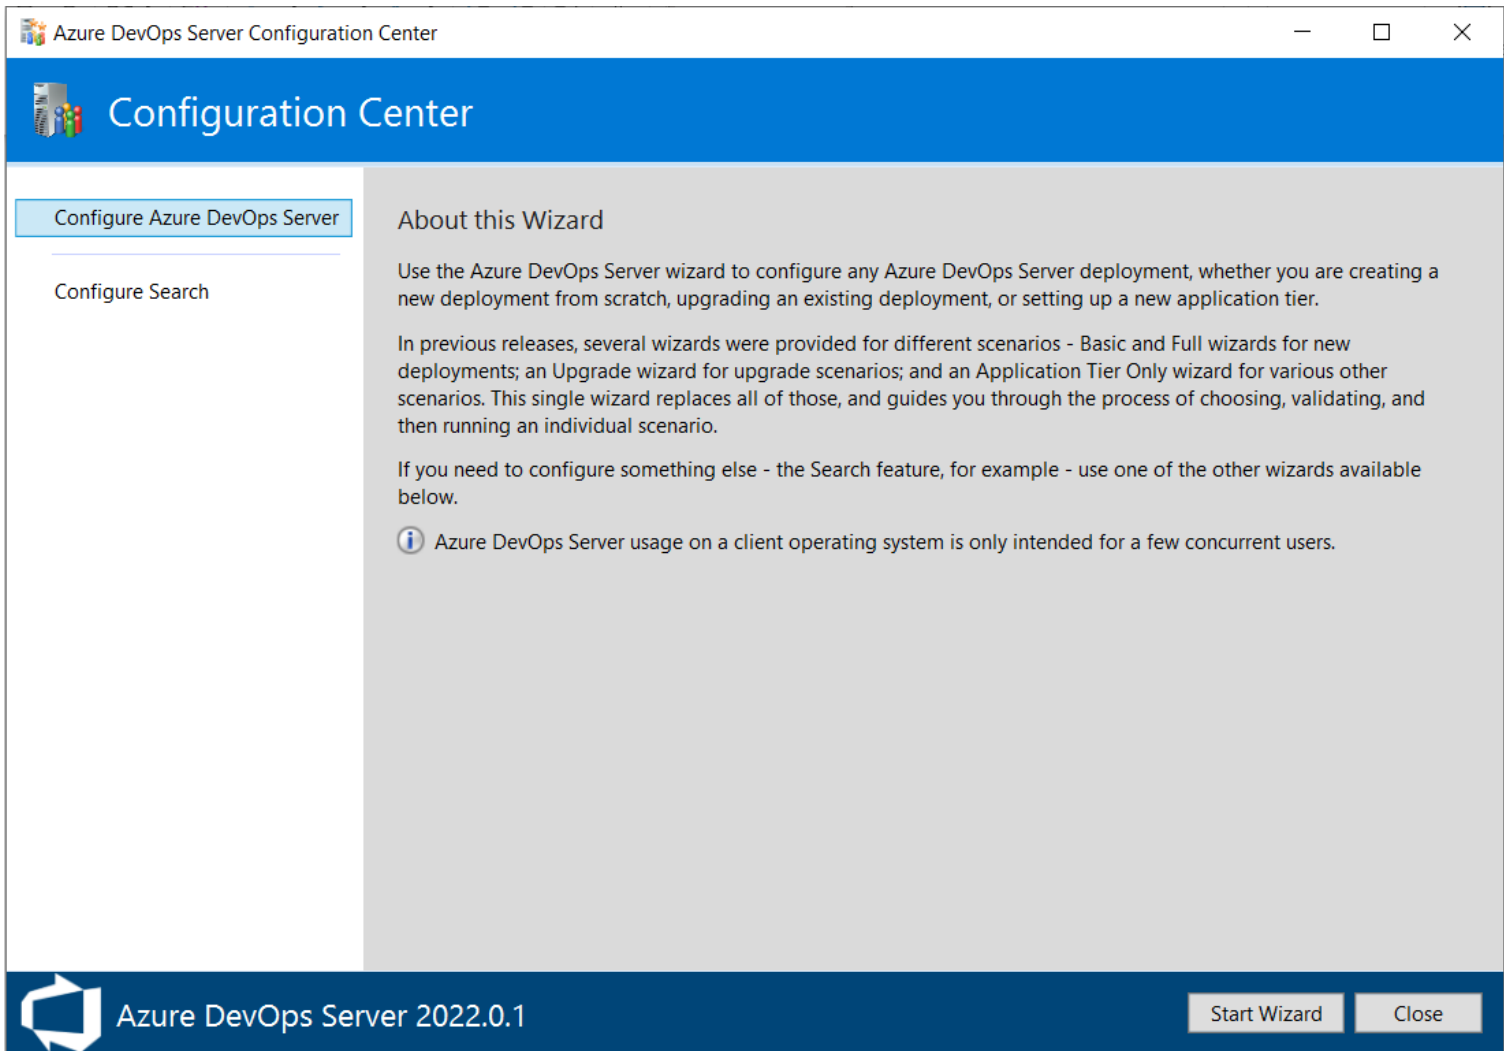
Azure DevOps Server Configuration Center

Configuration Center

Configure Azure DevOps Server

Configure Search

About this Wizard

Use the Azure DevOps Server wizard to configure any Azure DevOps Server deployment, whether you are creating a new deployment from scratch, upgrading an existing deployment, or setting up a new application tier.

In previous releases, several wizards were provided for different scenarios - Basic and Full wizards for new deployments; an Upgrade wizard for upgrade scenarios; and an Application Tier Only wizard for various other scenarios. This single wizard replaces all of those, and guides you through the process of choosing, validating, and then running an individual scenario.

If you need to configure something else - the Search feature, for example - use one of the other wizards available below.

Azure DevOps Server usage on a client operating system is only intended for a few concurrent users.

Azure DevOps Server 2022.0.1

Start Wizard

Close